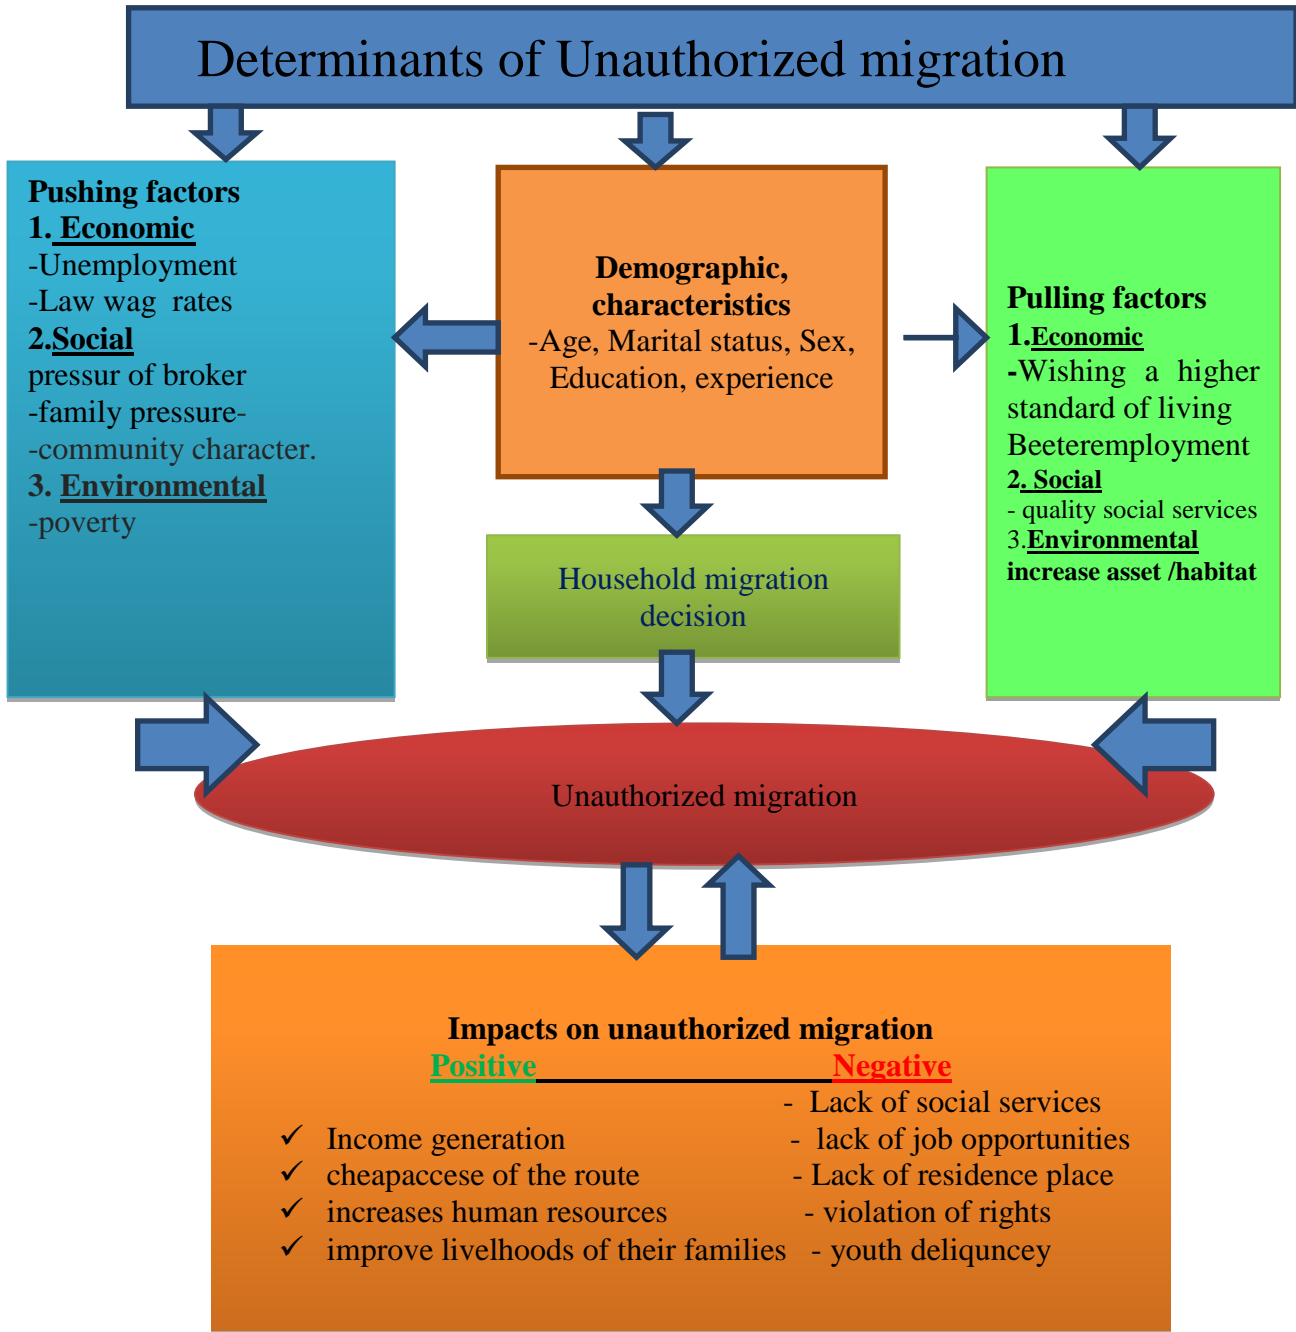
Determinants of Unauthorized migration

Pushing factors
1. Economic
-Unemployment
-Law wag rates
2.Social
pressur of broker
-family pressure-
-community character.
3. Environmental
-poverty

Demographic, characteristics
-Age, Marital status, Sex, Education, experience

Pulling factors
1.Economic
-Wishing a higher standard of living
Beeteremployment
2. Social
- quality social services
3.Environmental
increase asset /habitat

Household migration decision

Unauthorized migration

Impacts on unauthorized migration
Positive Negative
- Lack of social services
✓ Income generation - lack of job opportunities
✓ cheapaccese of the route - Lack of residence place
✓ increases human resources - violation of rights
✓ improve livelhoods of their families - youth deliquncey